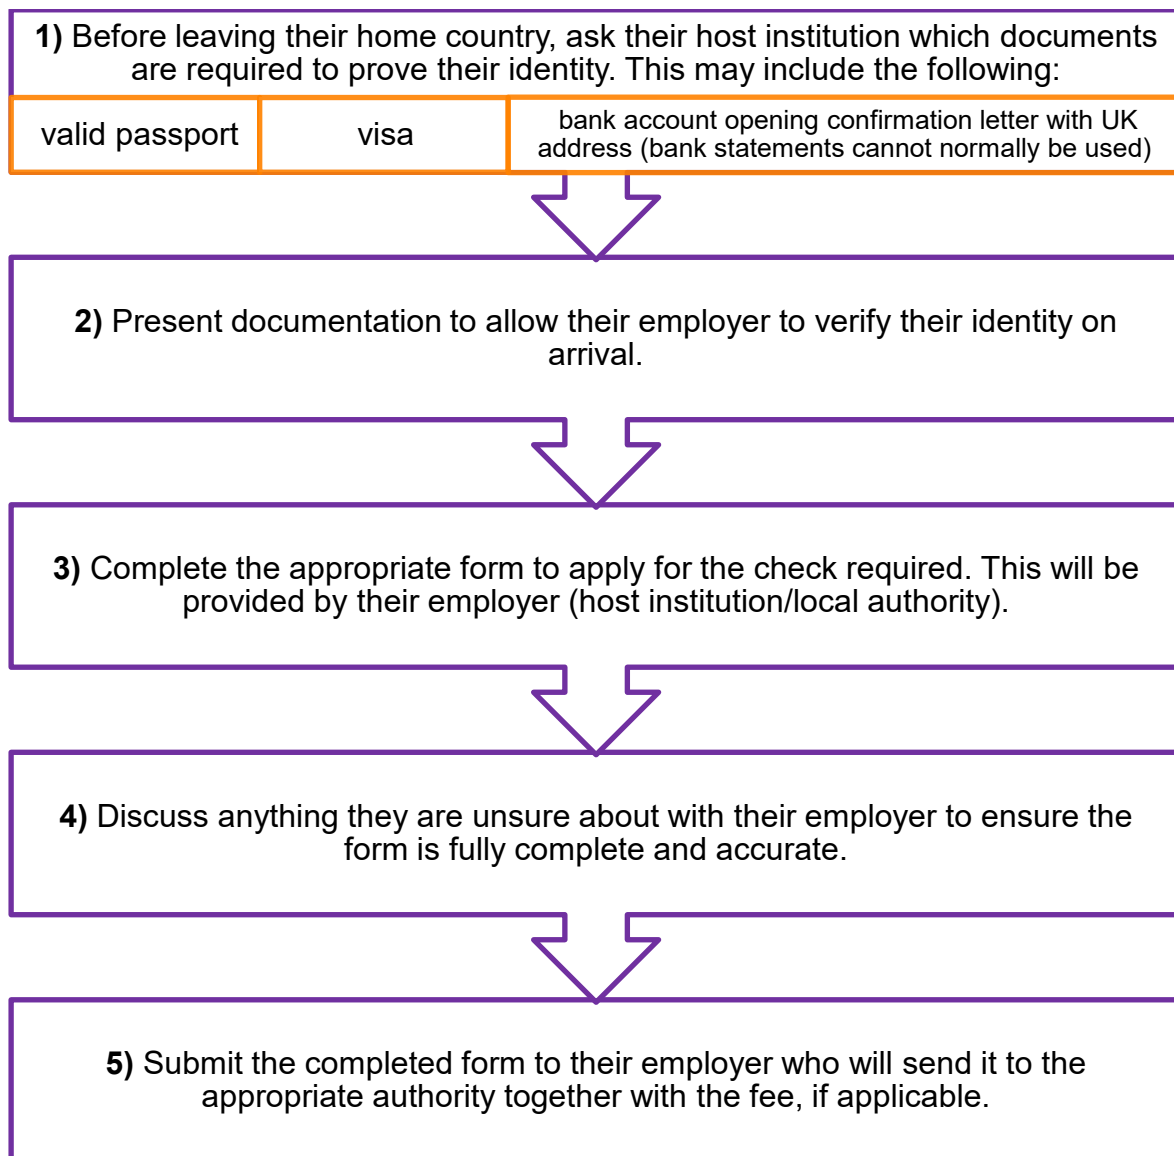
**1)** Before leaving their home country, ask their host institution which documents are required to prove their identity. This may include the following:

valid passport

visa

bank account opening confirmation letter with UK address (bank statements cannot normally be used)

**2)** Present documentation to allow their employer to verify their identity on arrival.

**3)** Complete the appropriate form to apply for the check required. This will be provided by their employer (host institution/local authority).

**4)** Discuss anything they are unsure about with their employer to ensure the form is fully complete and accurate.

**5)** Submit the completed form to their employer who will send it to the appropriate authority together with the fee, if applicable.